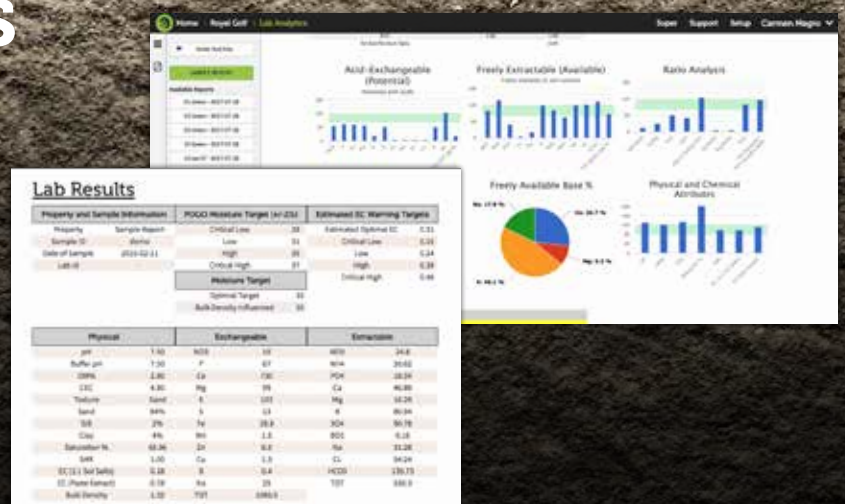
S

Home Royal Golf Lab Analytics Super Support Setup Carmen Magro

Acid-Exchangeable (Potential)

Freely Extractable (Available)

Ratio Analysis

Freely Available Base %

Physical and Chemical Attributes

Lab Results

| Property and Sample Information | | POGO Moisture Target | | Estimated EC Warning Targets | |
|---|---|---|---|---|---|
| Property | Sample Report | Critical Low | 28 | Estimated Optimal EC | 0.31 |
| Sample ID | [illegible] | Low | 31 | Critical Low | 0.15 |
| Date of Sample | 2015-02-11 | High | 35 | Low | 0.24 |
| Lab ID | | Critical High | 37 | High | 0.38 |
| | | | | Critical High | 0.46 |

Moisture Target

| | |
|---|---|
| Optimal Target | 33 |
| Bulk Density Influenced | 33 |

| Physical | | Exchangeable | | Extractable | |
|---|---|---|---|---|---|
| pH | 7.50 | NO3 | 10 | NO3 | 24.8 |
| Buffer pH | 7.50 | P | 67 | NH4 | 20.02 |
| OM% | 1.80 | Ca | 730 | PO4 | 18.24 |
| CEC | 4.80 | Mg | 99 | Ca | 46.88 |
| Texture | Sand | K | 103 | Mg | 16.28 |
| Sand | 94% | S | 13 | K | 80.34 |
| Silt | 2% | Fe | 28.8 | SO4 | 50.78 |
| Clay | 4% | Mn | 1.8 | BO3 | 0.16 |
| Saturation % | 32.36 | Zn | 6.6 | Na | 33.28 |
| SAR | 1.00 | Cu | 1.3 | Cl | 54.24 |
| EC (1:1 Soil Salts) | 0.38 | B | 0.4 | HCO3 | 139.73 |
| EC (Paste Extract) | 0.19 | Na | 25 | TDS | 330.3 |
| Bulk Density | 1.52 | TDT | 1083.5 | | |